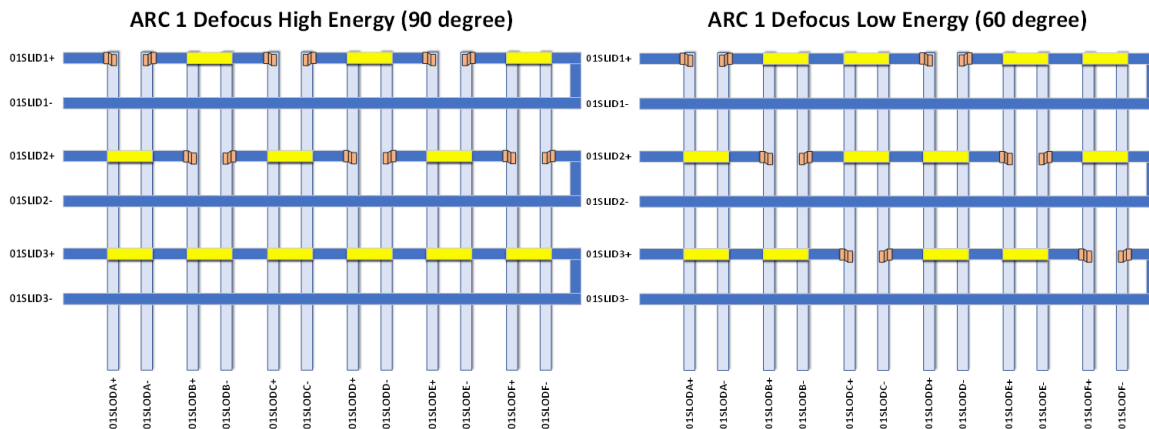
ARC 1 Defocus High Energy (90 degree)

01SLID1+
01SLID1-
01SLID2+
01SLID2-
01SLID3+
01SLID3-

01SLODA+
01SLODA-
01SLODB+
01SLODB-
01SLODC+
01SLODC-
01SLODD+
01SLODD-
01SLODE+
01SLODE-
01SLODF+
01SLODF-

ARC 1 Defocus Low Energy (60 degree)

01SLID1+
01SLID1-
01SLID2+
01SLID2-
01SLID3+
01SLID3-

01SLODA+
01SLODA-
01SLODB+
01SLODB-
01SLODC+
01SLODC-
01SLODD+
01SLODD-
01SLODE+
01SLODE-
01SLODF+
01SLODF-